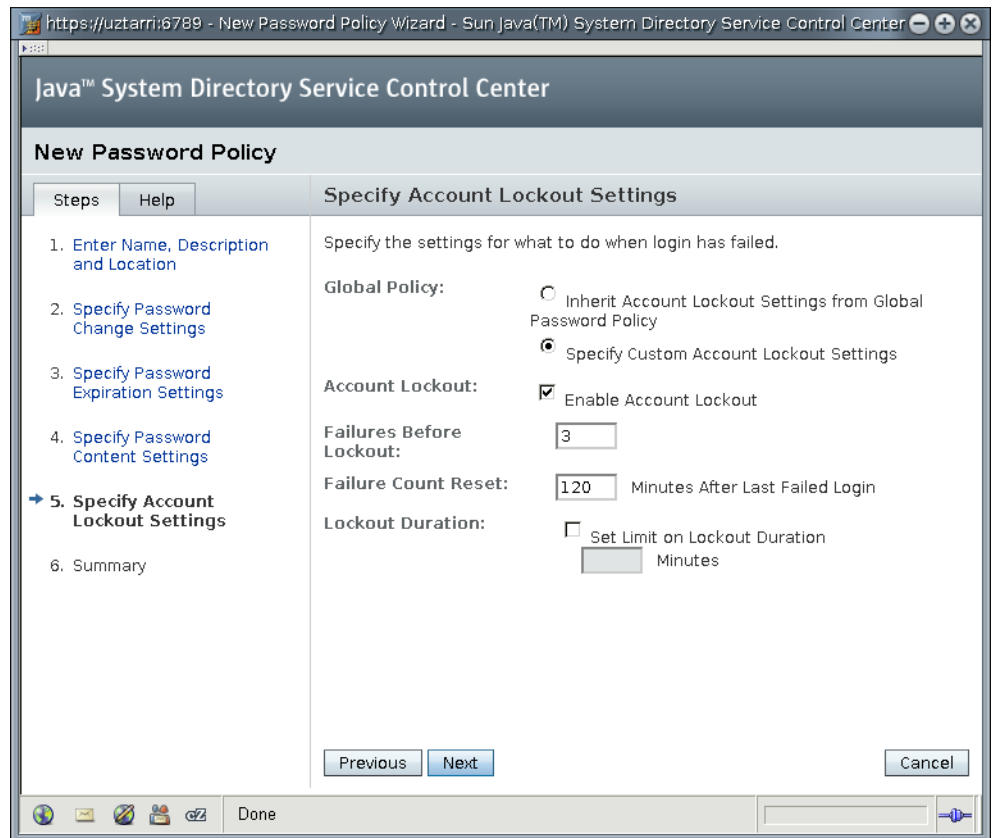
https://uztarri:6789 - New Password Policy Wizard - Sun Java(TM) System Directory Service Control Center

Java™ System Directory Service Control Center

New Password Policy

Steps | Help

1. Enter Name, Description and Location

2. Specify Password Change Settings

3. Specify Password Expiration Settings

4. Specify Password Content Settings

5. Specify Account Lockout Settings

6. Summary

Specify Account Lockout Settings

Specify the settings for what to do when login has failed.

Global Policy: Inherit Account Lockout Settings from Global Password Policy

Specify Custom Account Lockout Settings

Account Lockout: Enable Account Lockout

Failures Before Lockout: 3

Failure Count Reset: 120 Minutes After Last Failed Login

Lockout Duration: Set Limit on Lockout Duration

Minutes

Previous Next Cancel

Done